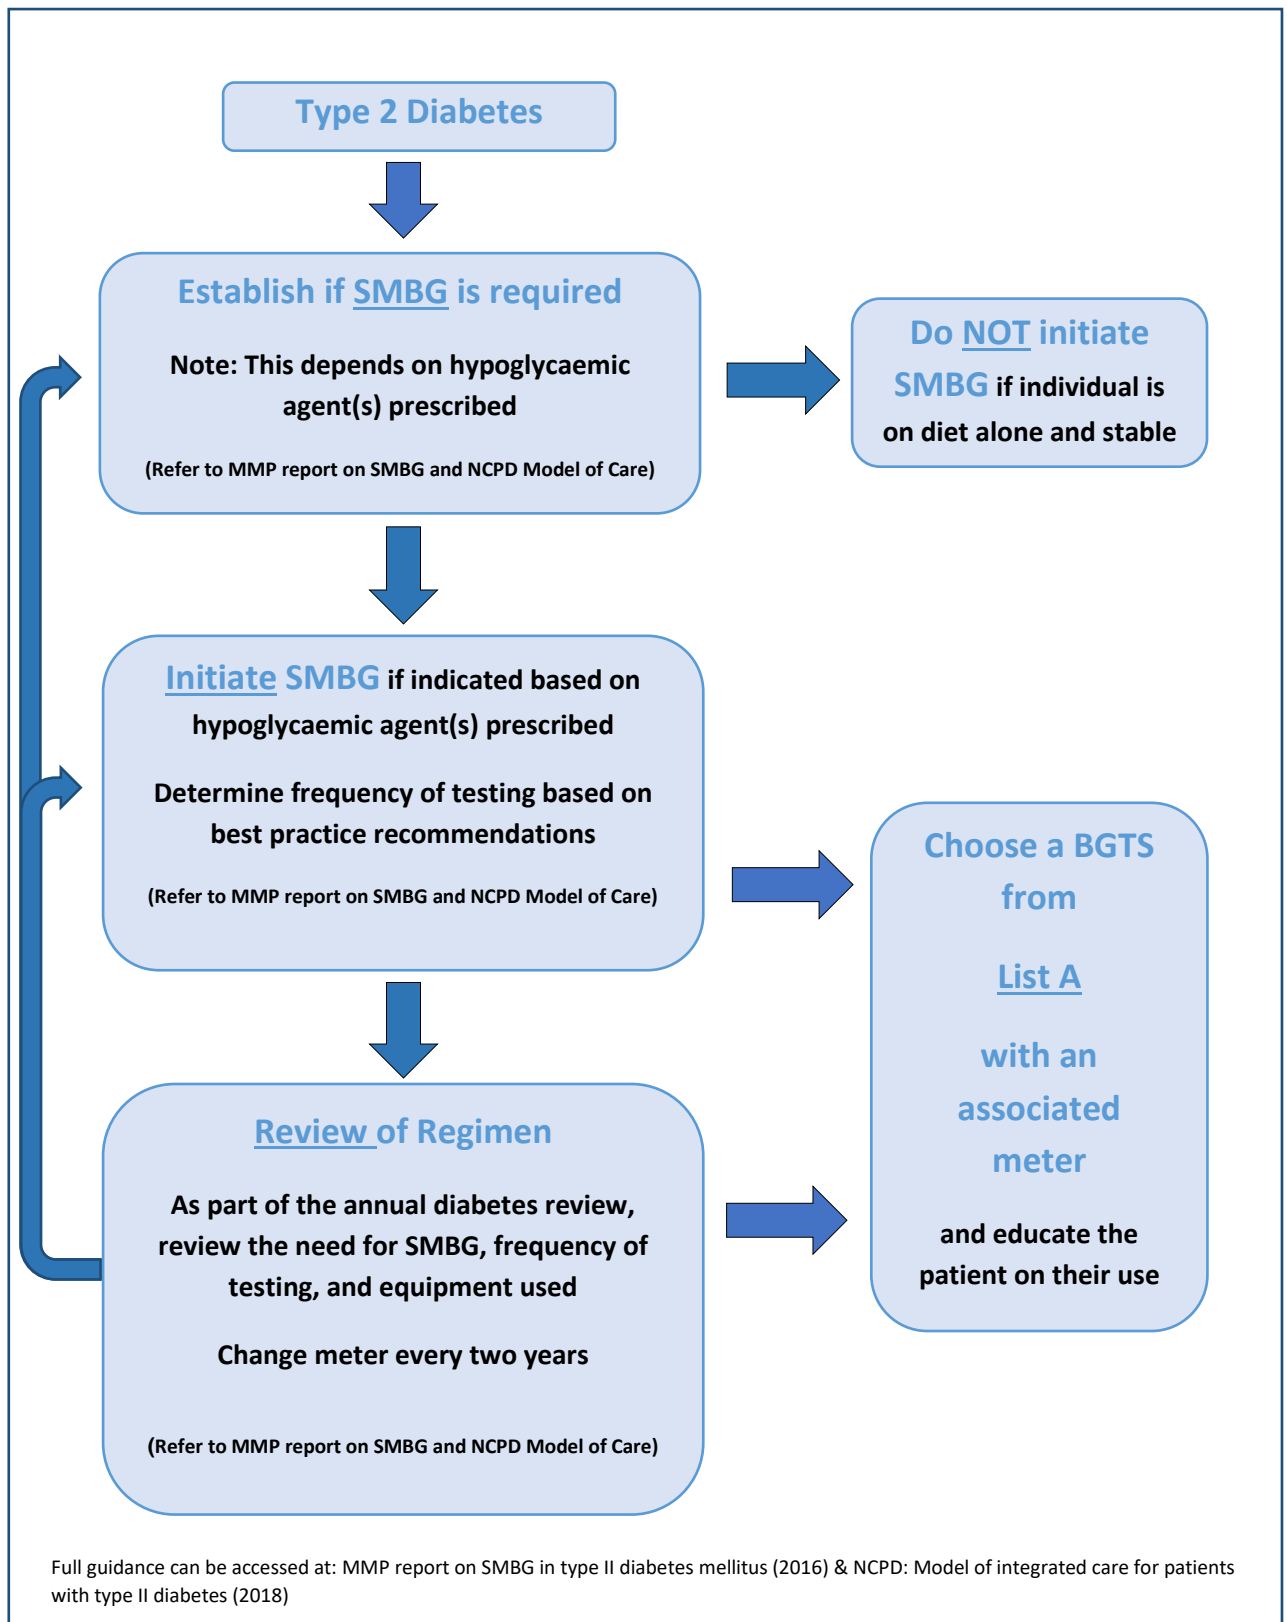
Type 2 Diabetes

Establish if SMBG is required

Note: This depends on hypoglycaemic agent(s) prescribed

(Refer to MMP report on SMBG and NCPD Model of Care)

Do NOT initiate SMBG if individual is on diet alone and stable

Initiate SMBG if indicated based on hypoglycaemic agent(s) prescribed

Determine frequency of testing based on best practice recommendations

(Refer to MMP report on SMBG and NCPD Model of Care)

Choose a BGTS from

List A

with an associated meter

and educate the patient on their use

Review of Regimen

As part of the annual diabetes review, review the need for SMBG, frequency of testing, and equipment used

Change meter every two years

(Refer to MMP report on SMBG and NCPD Model of Care)

Full guidance can be accessed at: MMP report on SMBG in type II diabetes mellitus (2016) & NCPD: Model of integrated care for patients with type II diabetes (2018)